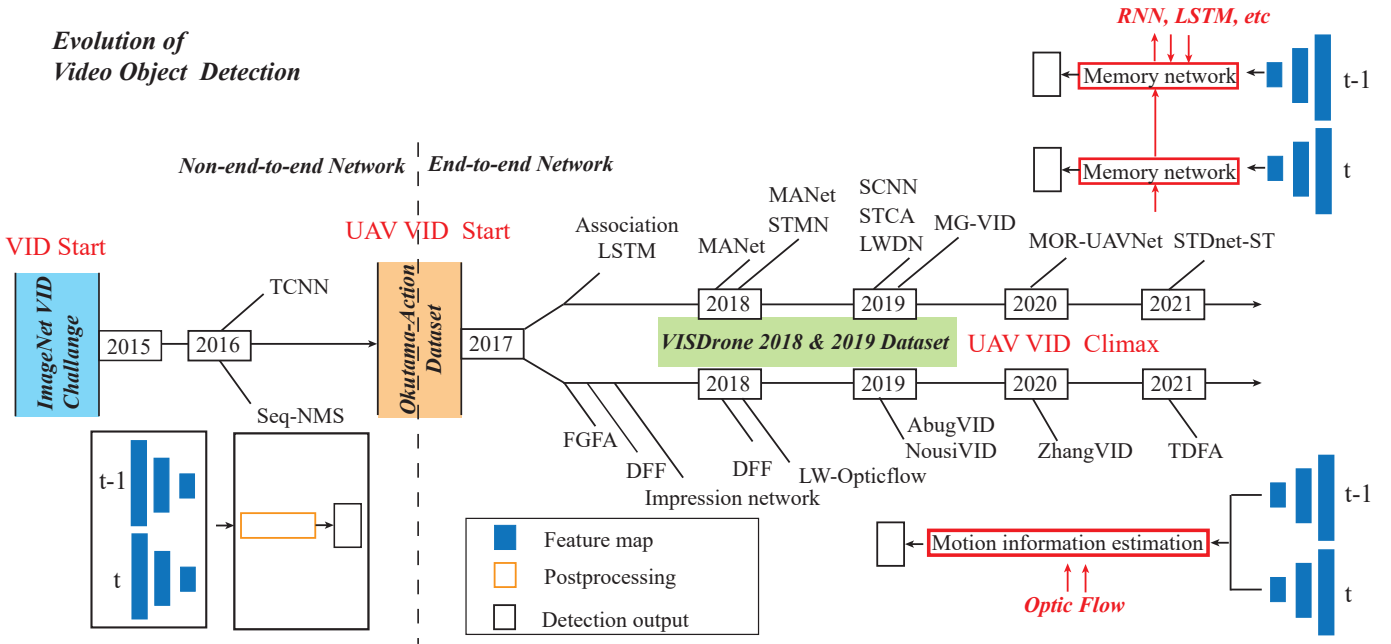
Evolution of
Video Object Detection

RNN, LSTM, etc
Memory network
t-1
Memory network
t

Non-end-to-end Network
End-to-end Network

VID Start
UAV VID Start

ImageNet VID Challange
2015
2016
TCNN
Seq-NMS
Okutama-Action Dataset
2017

Association LSTM
MANet
MANet STMN
SCNN STCA LWDN
MG-VID
MOR-UAVNet
STDnet-ST
2018
2019
2020
2021

VISDrone 2018 & 2019 Dataset
UAV VID Climax

2018
2019
2020
2021
FGFA
DFF
Impression network
DFF
LW-Opticflow
AbugVID
NousiVID
ZhangVID
TDFA

t-1
t

Feature map
Postprocessing
Detection output

Motion information estimation
Optic Flow
t-1
t